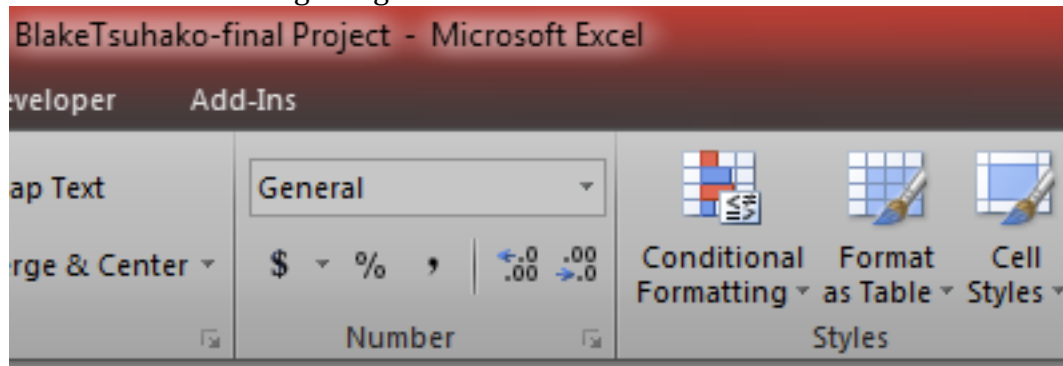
BlakeTsuhako-final Project - Microsoft Excel

eveloper Add-Ins

ap Text

erge & Center

General

$ % ,

$^{.0}_{.00}$ $^{.00}_{.0}$

Number

Conditional Formatting

Format as Table

Cell Styles

Styles